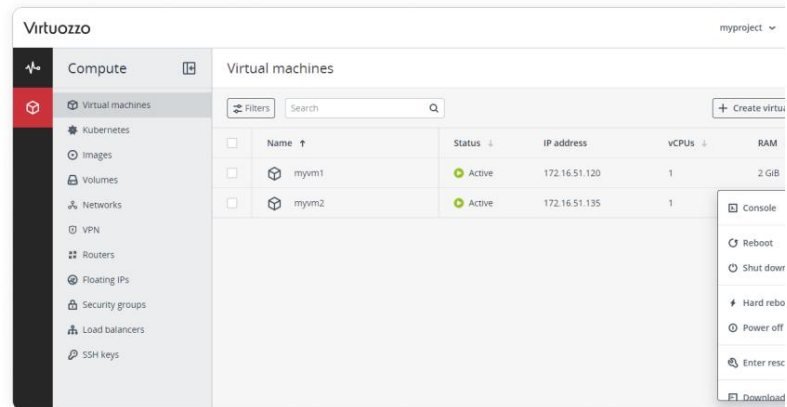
Virtuozzo

myproject

Compute

Virtual machines
Kubernetes
Images
Volumes
Networks
VPN
Routers
Floating IPs
Security groups
Load balancers
SSH keys

Virtual machines

Filters
Search

+ Create virtua

| | Name ↑ | Status | IP address | vCPUs | RAM |
|---|---|---|---|---|---|
| | myvm1 | Active | 172.16.51.120 | 1 | 2 GiB |
| | myvm2 | Active | 172.16.51.135 | 1 | |

Console
Reboot
Shut dowr
Hard rebo
Power off
Enter resc
Download